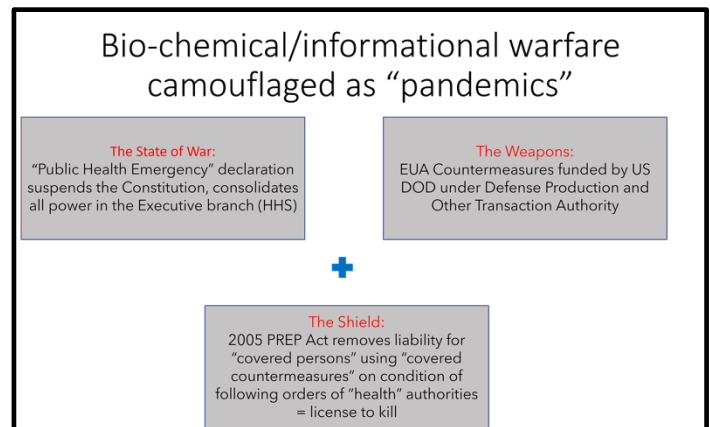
Bio-chemical/informational warfare camouflaged as "pandemics"

The State of War:
"Public Health Emergency" declaration suspends the Constitution, consolidates all power in the Executive branch (HHS)

The Weapons:
EUA Countermeasures funded by US DOD under Defense Production and Other Transaction Authority

The Shield:
2005 PREP Act removes liability for "covered persons" using "covered countermeasures" on condition of following orders of "health" authorities = license to kill